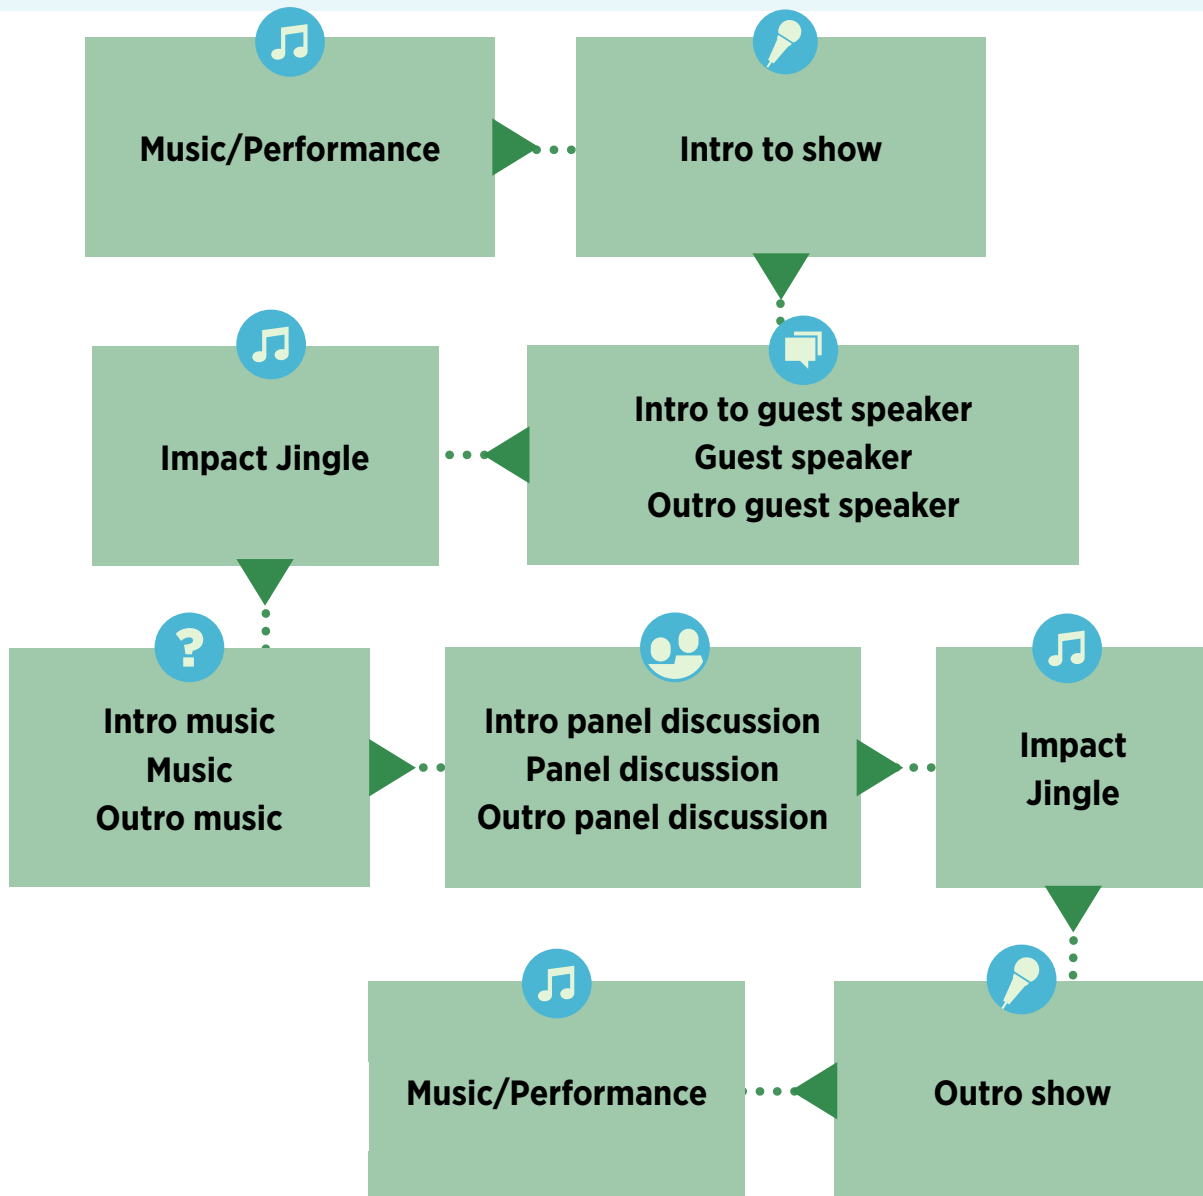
Music/Performance

Intro to show

Intro to guest speaker
Guest speaker
Outro guest speaker

Impact Jingle

Intro music
Music
Outro music

Intro panel discussion
Panel discussion
Outro panel discussion

Impact
Jingle

Outro show

Music/Performance